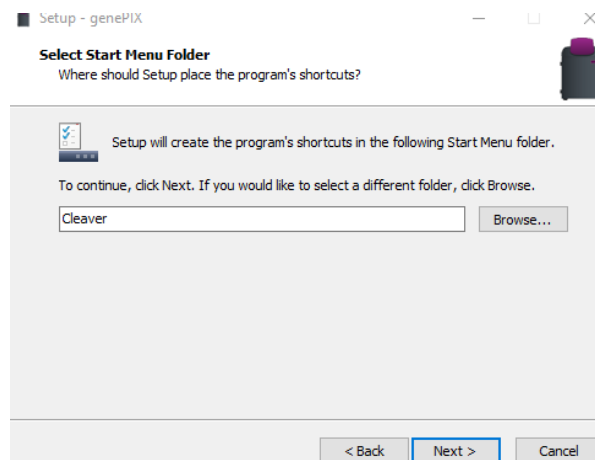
Setup - genePIX

Select Start Menu Folder
Where should Setup place the program's shortcuts?

Setup will create the program's shortcuts in the following Start Menu folder.

To continue, click Next. If you would like to select a different folder, click Browse.

Cleaver

Browse...

< Back
Next >
Cancel